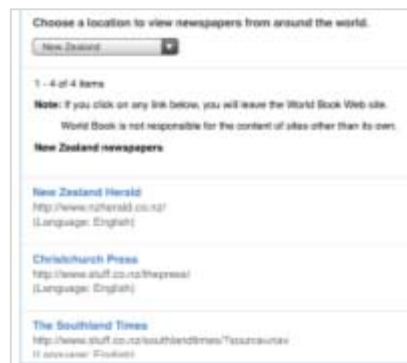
Choose a location to view newspapers from around the world.

New Zealand

1 - 4 of 4 items

Note: If you click on any link below, you will leave the World Book Web site.

World Book is not responsible for the content of sites other than its own.

New Zealand newspapers

New Zealand Herald
http://www.nzherald.co.nz/
(Language: English)

Christchurch Press
http://www.stuff.co.nz/thepress/
(Language: English)

The Southland Times
http://www.stuff.co.nz/southlandtimes/?source=rss
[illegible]